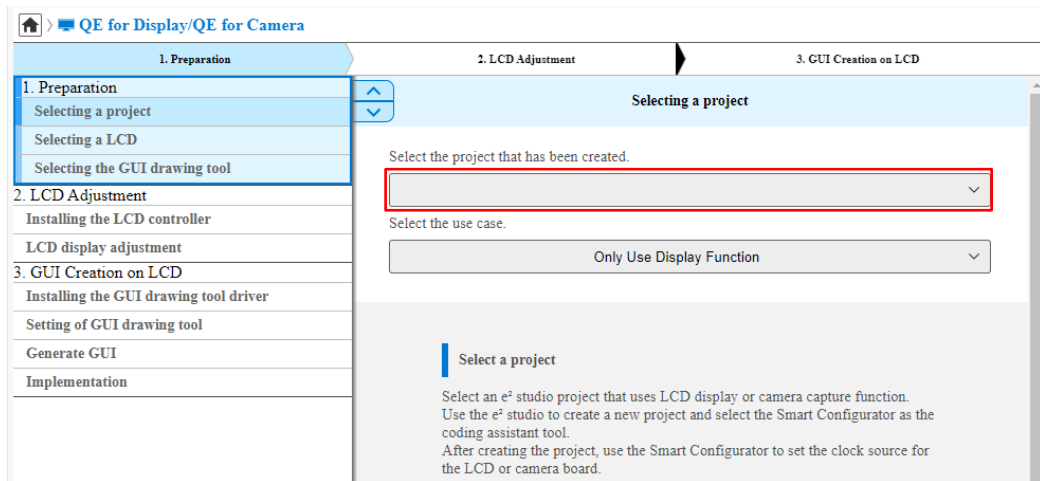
QE for Display/QE for Camera

1. Preparation

2. LCD Adjustment

3. GUI Creation on LCD

1. Preparation

Selecting a project

Selecting a LCD

Selecting the GUI drawing tool

2. LCD Adjustment

Installing the LCD controller

LCD display adjustment

3. GUI Creation on LCD

Installing the GUI drawing tool driver

Setting of GUI drawing tool

Generate GUI

Implementation

Selecting a project

Select the project that has been created.

Select the use case.

Only Use Display Function

Select a project

Select an e² studio project that uses LCD display or camera capture function.
Use the e² studio to create a new project and select the Smart Configurator as the coding assistant tool.
After creating the project, use the Smart Configurator to set the clock source for the LCD or camera board.